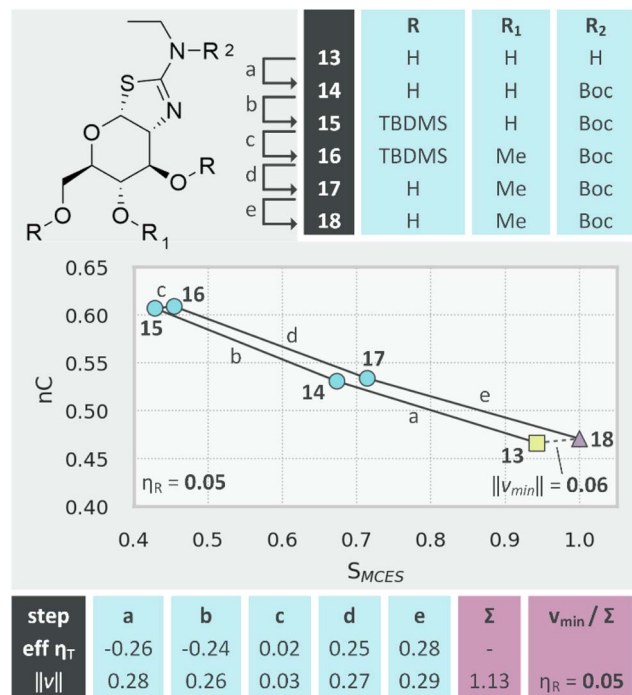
N–R 2
S
N
O
O–R
R–O
O–R$_1$

| | R | R$_1$ | R$_2$ |
|---|---|---|---|
| 13 | H | H | H |
| 14 | H | H | Boc |
| 15 | TBDMS | H | Boc |
| 16 | TBDMS | Me | Boc |
| 17 | H | Me | Boc |
| 18 | H | Me | Boc |

a
b
c
d
e

0.65
0.60
0.55
0.50
0.45
0.40
nC
c
16
15
d
b
17
14
e
a
18
13
η$_R$ = 0.05
$||v_{min}||$ = 0.06
0.4 0.5 0.6 0.7 0.8 0.9 1.0
S$_{MCES}$

| step | a | b | c | d | e | Σ | v$_{min}$ / Σ |
|---|---|---|---|---|---|---|---|
| eff η$_T$ | -0.26 | -0.24 | 0.02 | 0.25 | 0.28 | - | |
| $||v||$ | 0.28 | 0.26 | 0.03 | 0.27 | 0.29 | 1.13 | η$_R$ = 0.05 |